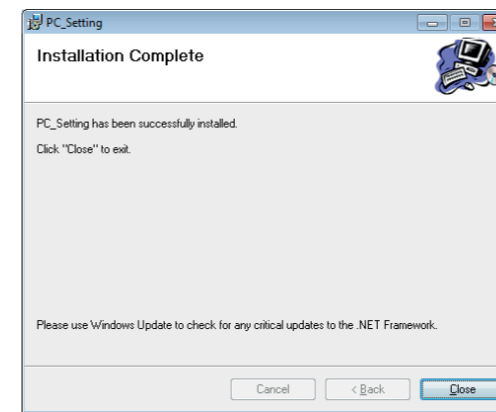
PC_Setting

Installation Complete

PC_Setting has been successfully installed.

Click "Close" to exit.

Please use Windows Update to check for any critical updates to the .NET Framework.

Cancel
< Back
Close